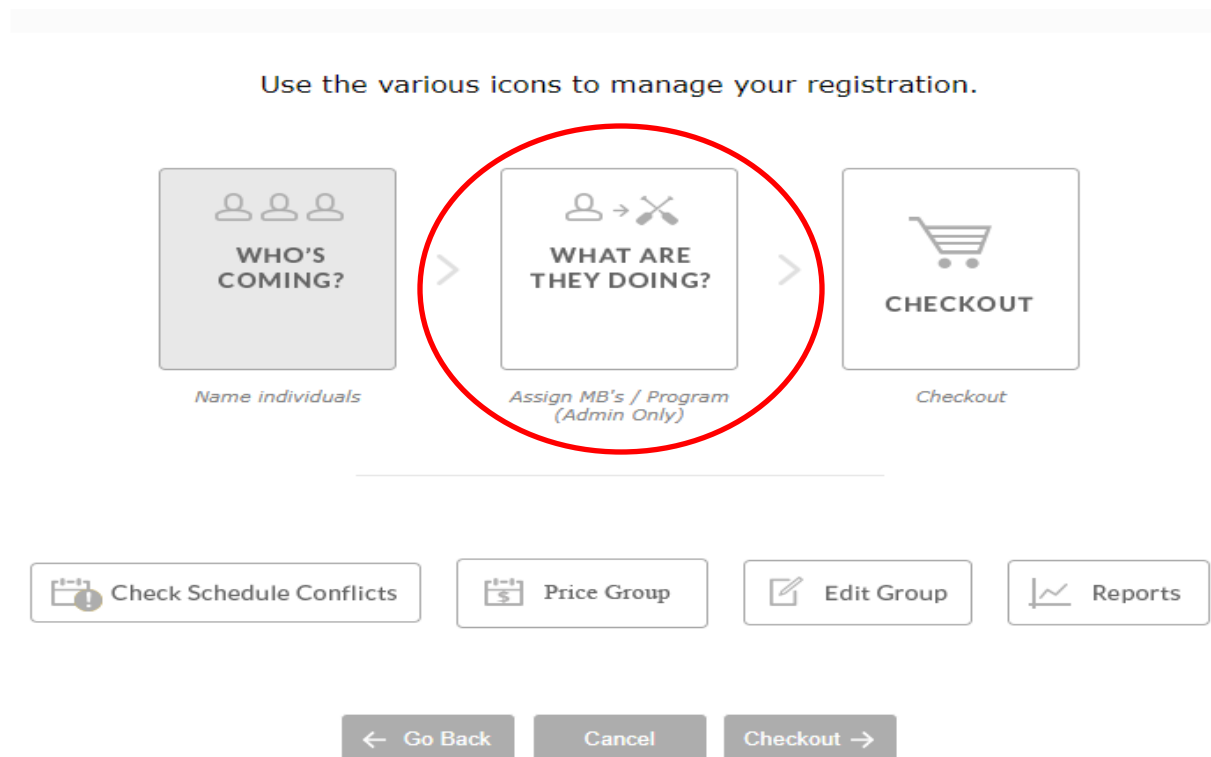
Use the various icons to manage your registration.

WHO'S COMING?

Name individuals

WHAT ARE THEY DOING?

Assign MB's / Program (Admin Only)

CHECKOUT

Checkout

Check Schedule Conflicts

Price Group

Edit Group

Reports

← Go Back

Cancel

Checkout →